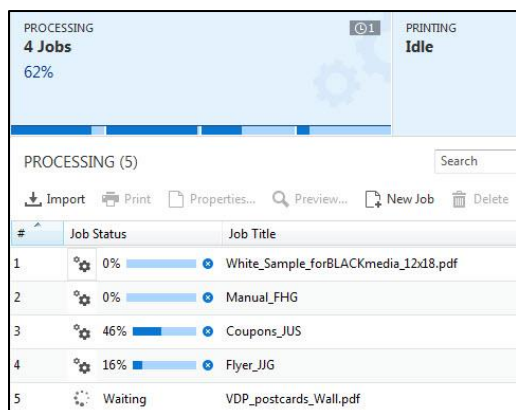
PROCESSING
4 Jobs
62%

1

PRINTING
Idle

PROCESSING (5)

Search

Import Print Properties... Preview... New Job Delete

| # | Job Status | Job Title |
|---|---|---|
| 1 | 0% | White_Sample_forBLACKmedia_12x18.pdf |
| 2 | 0% | Manual_FHG |
| 3 | 46% | Coupons_JUS |
| 4 | 16% | Flyer_JJG |
| 5 | Waiting | VDP_postcards_Wall.pdf |